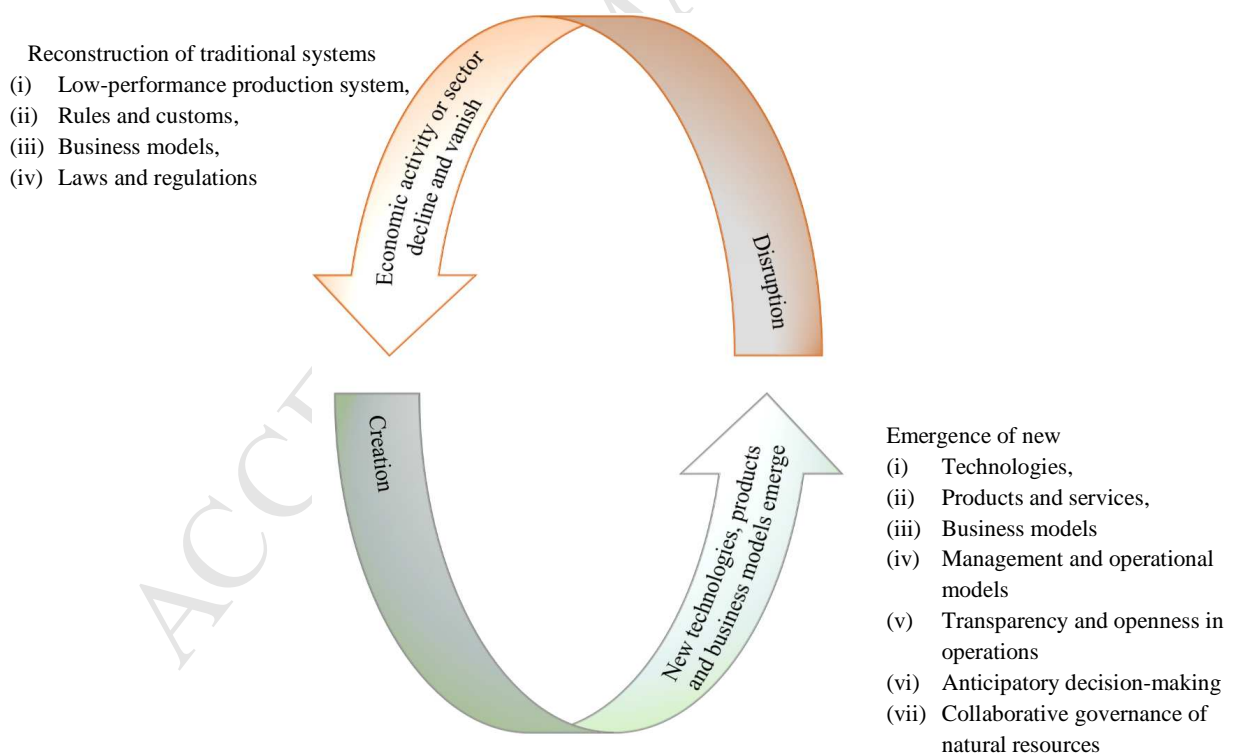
Reconstruction of traditional systems
(i) Low-performance production system,
(ii) Rules and customs,
(iii) Business models,
(iv) Laws and regulations

Economic activity or sector decline and vanish

Disruption

Creation

New technologies, products and business models emerge

Emergence of new
(i) Technologies,
(ii) Products and services,
(iii) Business models
(iv) Management and operational models
(v) Transparency and openness in operations
(vi) Anticipatory decision-making
(vii) Collaborative governance of natural resources